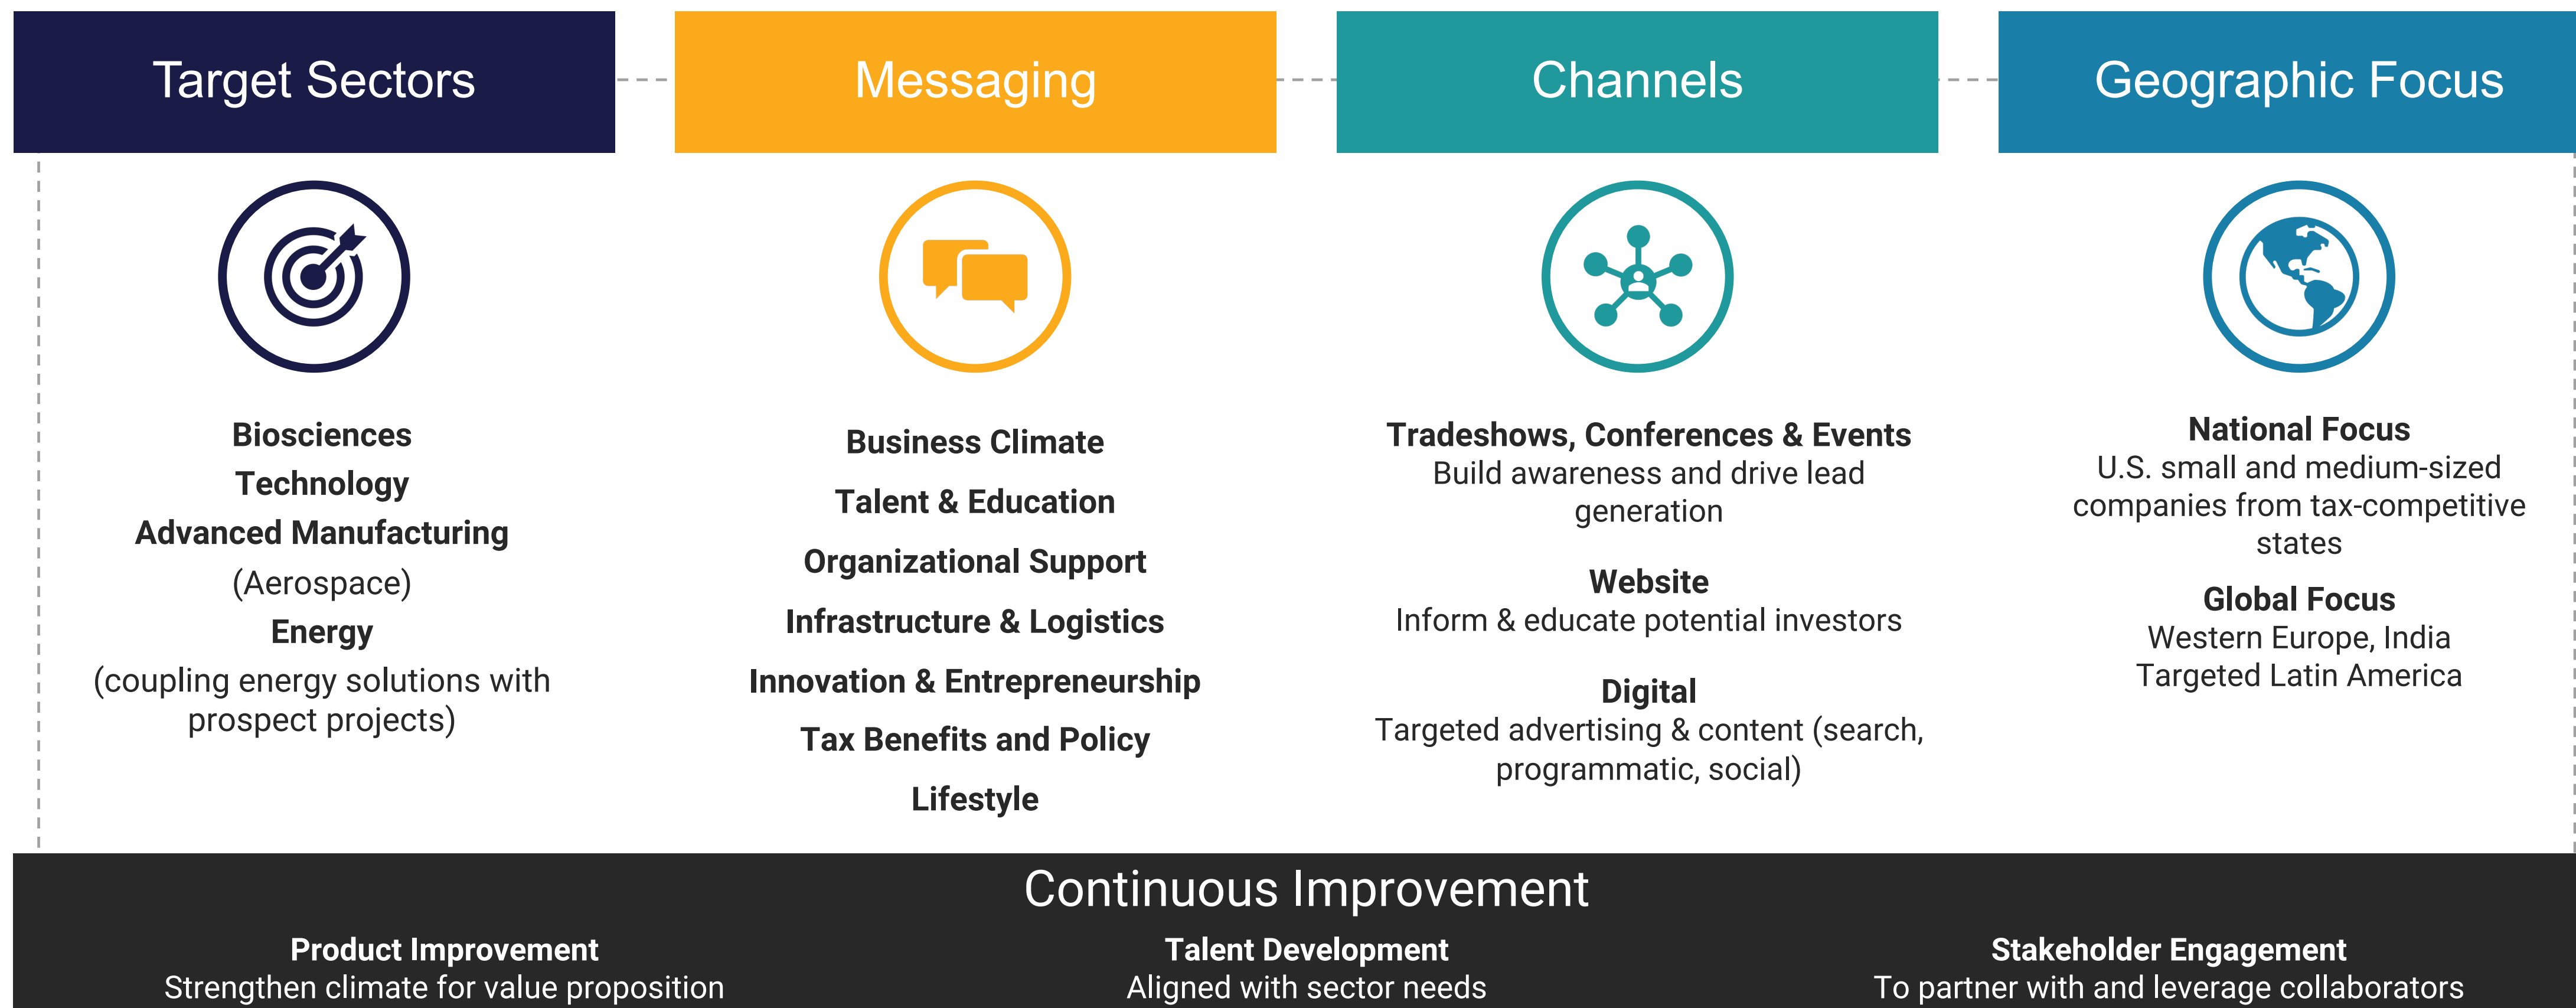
Target Sectors

Biosciences
Technology
Advanced Manufacturing
(Aerospace)
Energy
(coupling energy solutions with prospect projects)

Messaging

Business Climate
Talent & Education
Organizational Support
Infrastructure & Logistics
Innovation & Entrepreneurship
Tax Benefits and Policy
Lifestyle

Channels

Tradeshows, Conferences & Events
Build awareness and drive lead generation

Website
Inform & educate potential investors

Digital
Targeted advertising & content (search, programmatic, social)

Geographic Focus

National Focus
U.S. small and medium-sized companies from tax-competitive states

Global Focus
Western Europe, India
Targeted Latin America

Continuous Improvement

Product Improvement
Strengthen climate for value proposition

Talent Development
Aligned with sector needs

Stakeholder Engagement
To partner with and leverage collaborators